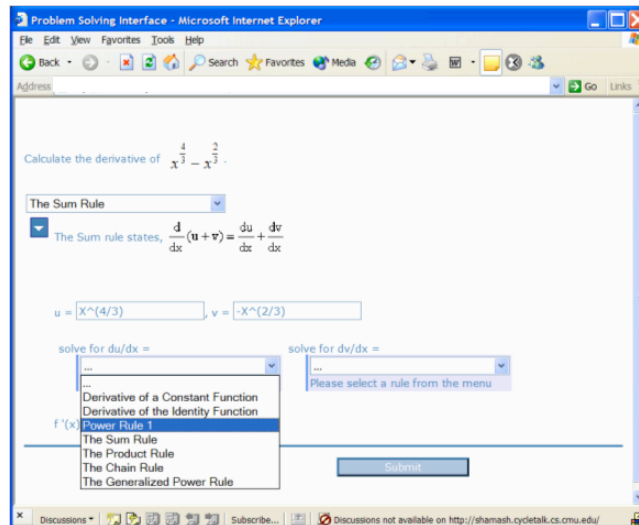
Problem Solving Interface - Microsoft Internet Explorer

File Edit View Favorites Tools Help

Back Search Favorites Media

Address Go Links

Calculate the derivative of $x^{\frac{4}{3}} - x^{\frac{2}{3}}$.

The Sum Rule

The Sum rule states, $\frac{d}{dx}(u+v) = \frac{du}{dx} + \frac{dv}{dx}$

u = X^(4/3) , v = -X^(2/3)

solve for du/dx =

solve for dv/dx =

...

Please select a rule from the menu

...
Derivative of a Constant Function
Derivative of the Identity Function
Power Rule 1
The Sum Rule
The Product Rule
The Chain Rule
The Generalized Power Rule

f '(x)

Submit

Discussions Subscribe... Discussions not available on http://shamash.cycletalk.cs.cmu.edu/